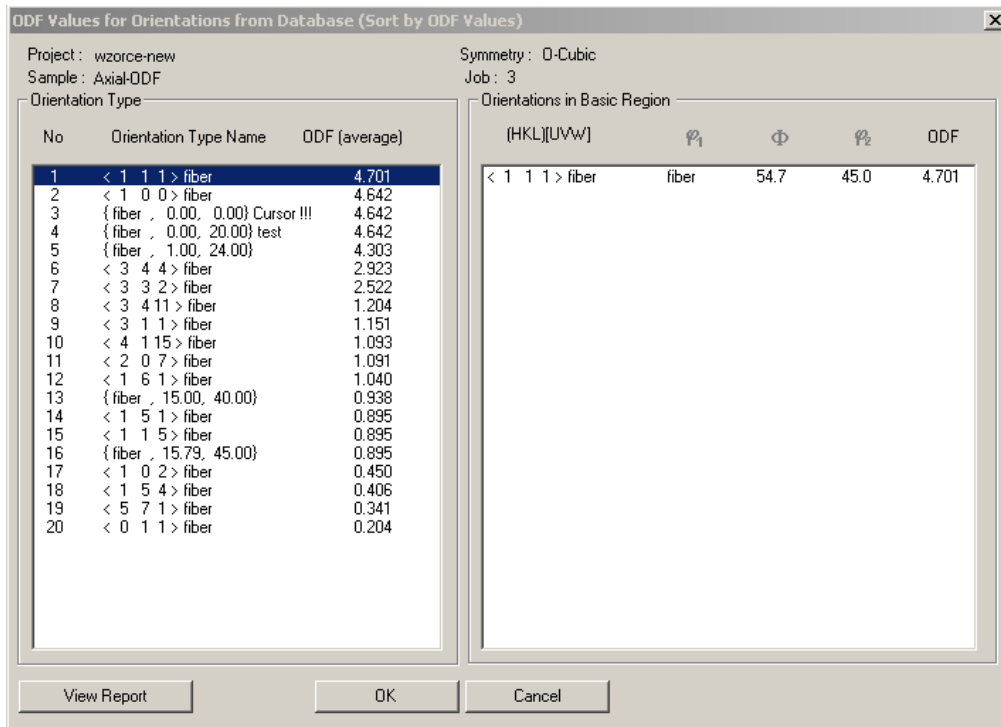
ODF Values for Orientations from Database (Sort by ODF Values)

Project : wzorce-new
Sample : Axial-ODF

Symmetry : O-Cubic
Job : 3

Orientation Type

| No | Orientation Type Name | ODF (average) |
|---|---|---|
| 1 | < 1 1 1 > fiber | 4.701 |
| 2 | < 1 0 0 > fiber | 4.642 |
| 3 | { fiber , 0.00, 0.00} Cursor !!! | 4.642 |
| 4 | { fiber , 0.00, 20.00} test | 4.642 |
| 5 | { fiber , 1.00, 24.00} | 4.303 |
| 6 | < 3 4 4 > fiber | 2.923 |
| 7 | < 3 3 2 > fiber | 2.522 |
| 8 | < 3 4 11 > fiber | 1.204 |
| 9 | < 3 1 1 > fiber | 1.151 |
| 10 | < 4 1 15 > fiber | 1.093 |
| 11 | < 2 0 7 > fiber | 1.091 |
| 12 | < 1 6 1 > fiber | 1.040 |
| 13 | { fiber , 15.00, 40.00} | 0.938 |
| 14 | < 1 5 1 > fiber | 0.895 |
| 15 | < 1 1 5 > fiber | 0.895 |
| 16 | { fiber , 15.79, 45.00} | 0.895 |
| 17 | < 1 0 2 > fiber | 0.450 |
| 18 | < 1 5 4 > fiber | 0.406 |
| 19 | < 5 7 1 > fiber | 0.341 |
| 20 | < 0 1 1 > fiber | 0.204 |

Orientations in Basic Region

| (HKL)[UVW] | $\varphi_1$ | $\Phi$ | $\varphi_2$ | ODF |
|---|---|---|---|---|
| < 1 1 1 > fiber | fiber | 54.7 | 45.0 | 4.701 |

View Report
OK
Cancel